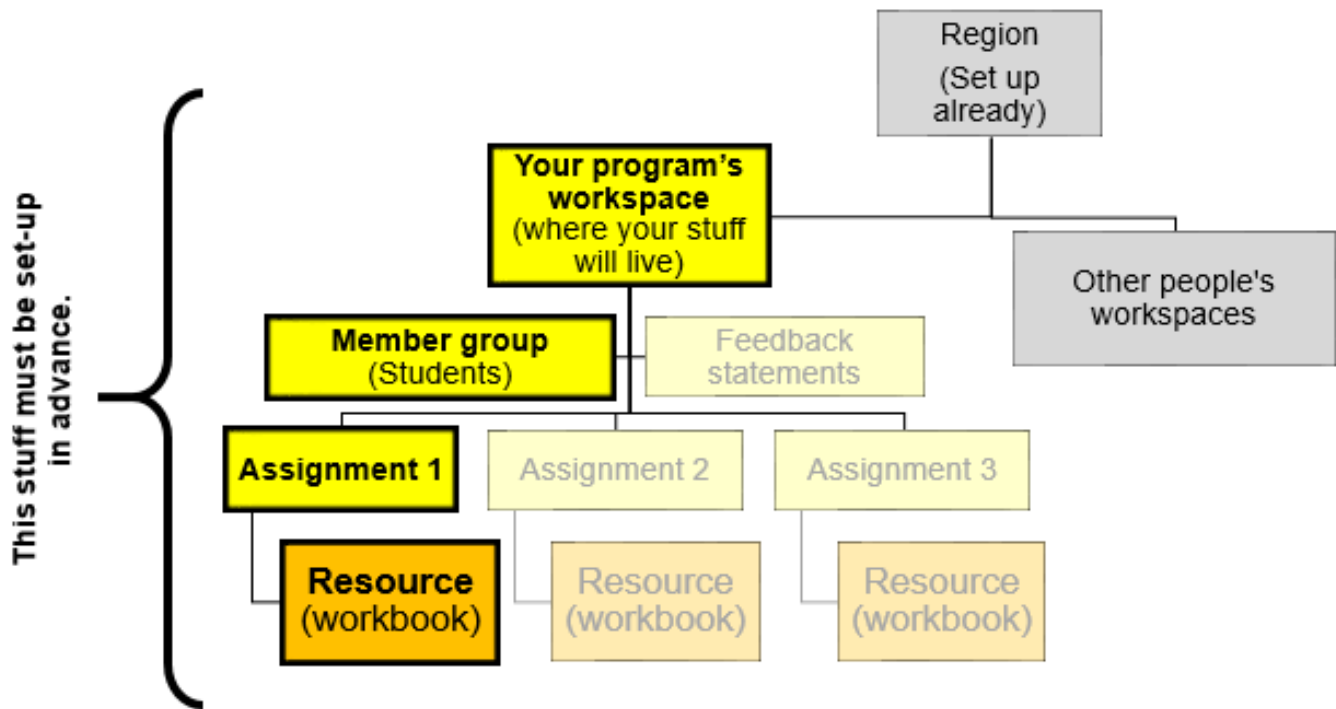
This stuff must be set-up in advance.

Region
(Set up already)

Your program's workspace
(where your stuff will live)

Other people's workspaces

Member group
(Students)

Feedback statements

Assignment 1

Assignment 2

Assignment 3

Resource
(workbook)

Resource
(workbook)

Resource
(workbook)